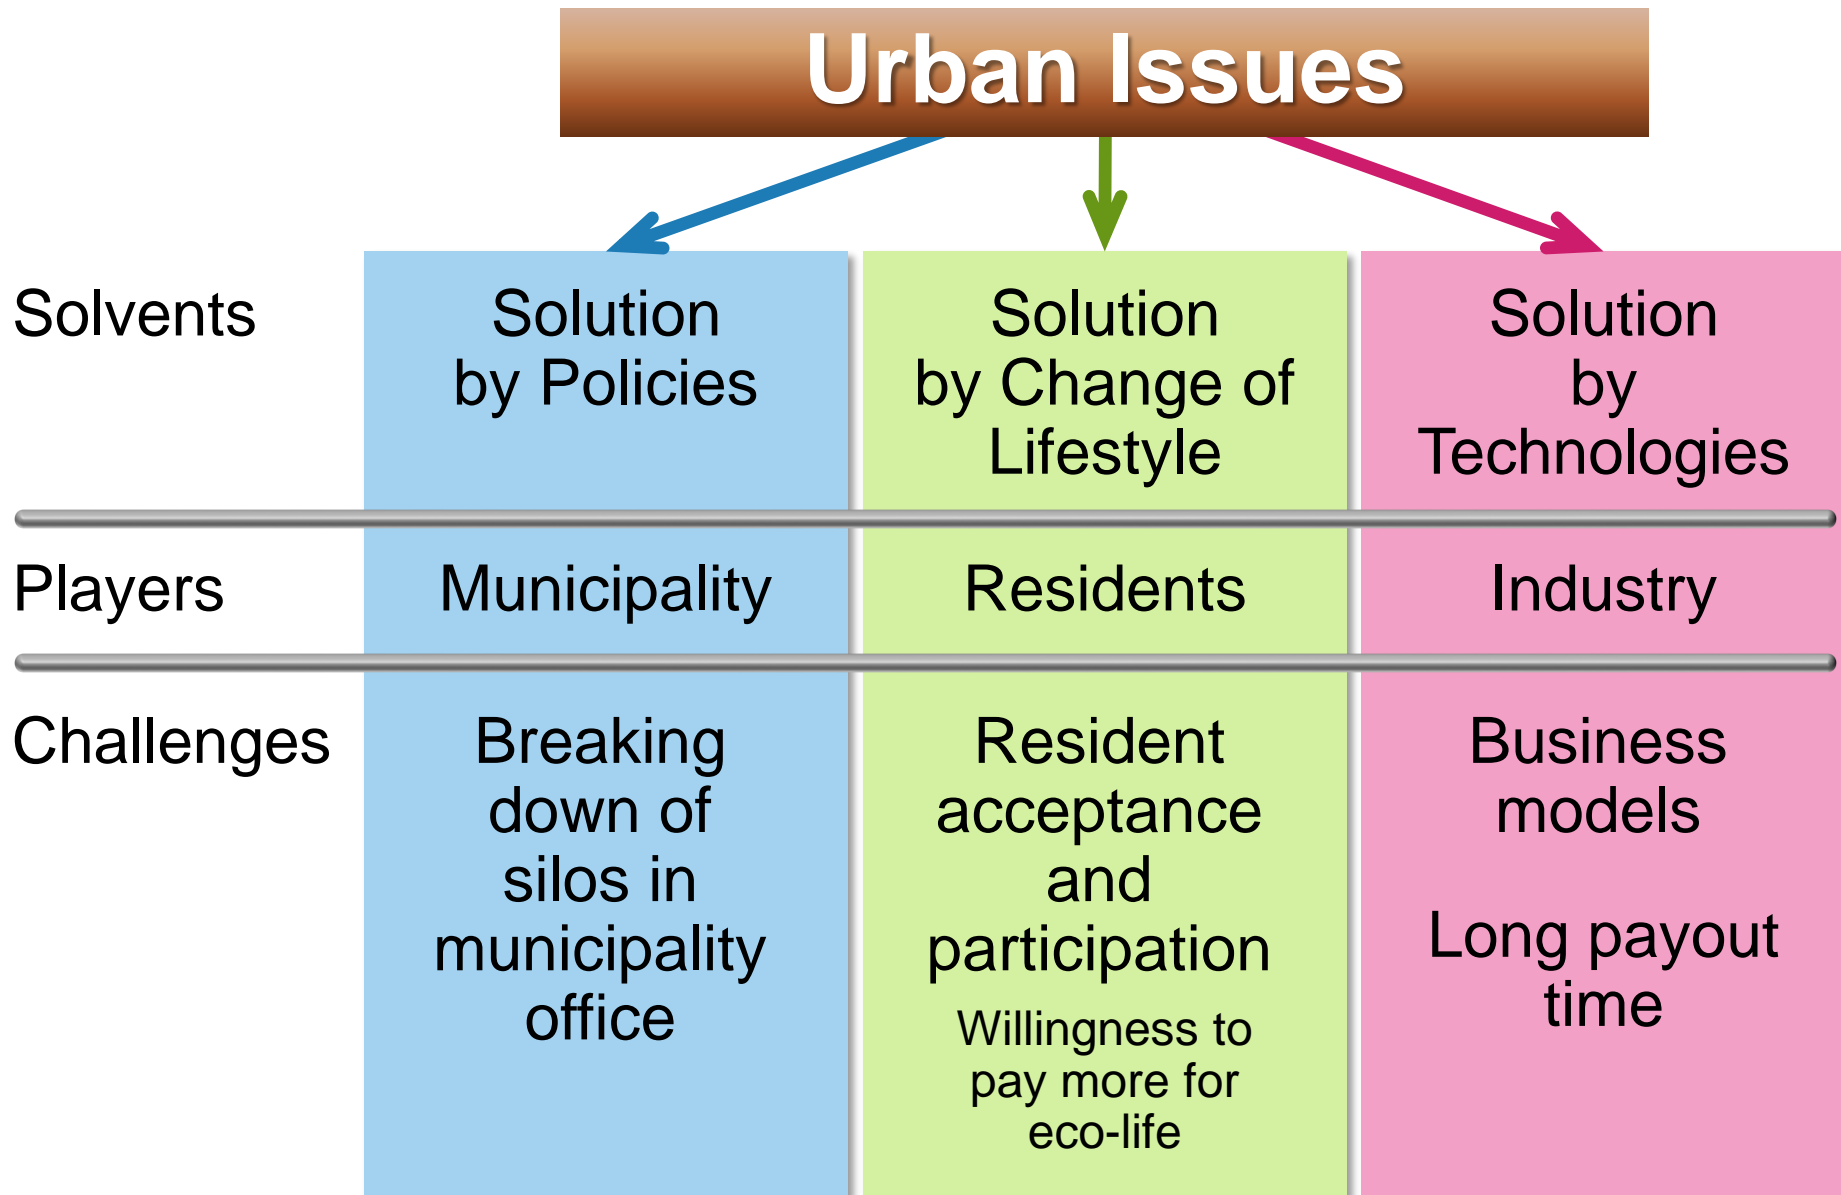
Urban Issues

| | | | |
|---|---|---|---|
| Solvents | Solution by Policies | Solution by Change of Lifestyle | Solution by Technologies |
| Players | Municipality | Residents | Industry |
| Challenges | Breaking down of silos in municipality office | Resident acceptance and participation<br>Willingness to pay more for eco-life | Business models<br>Long payout time |